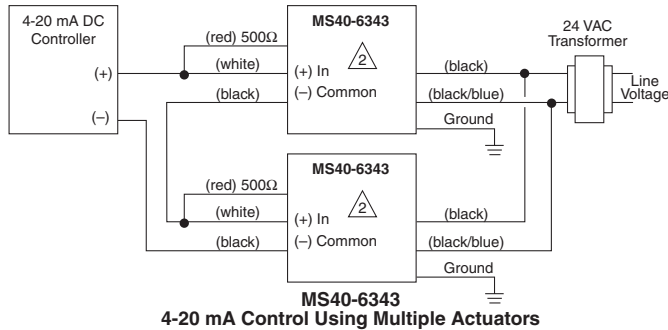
4-20 mA DC Controller

(+)

(–)

(red) 500Ω

(white)

(black)

MS40-6343

(+) In

(–) Common

2

(black)

(black/blue)

Ground

24 VAC Transformer

Line Voltage

(red) 500Ω

(white)

(black)

MS40-6343

(+) In

(–) Common

2

(black)

(black/blue)

Ground

MS40-6343
4-20 mA Control Using Multiple Actuators